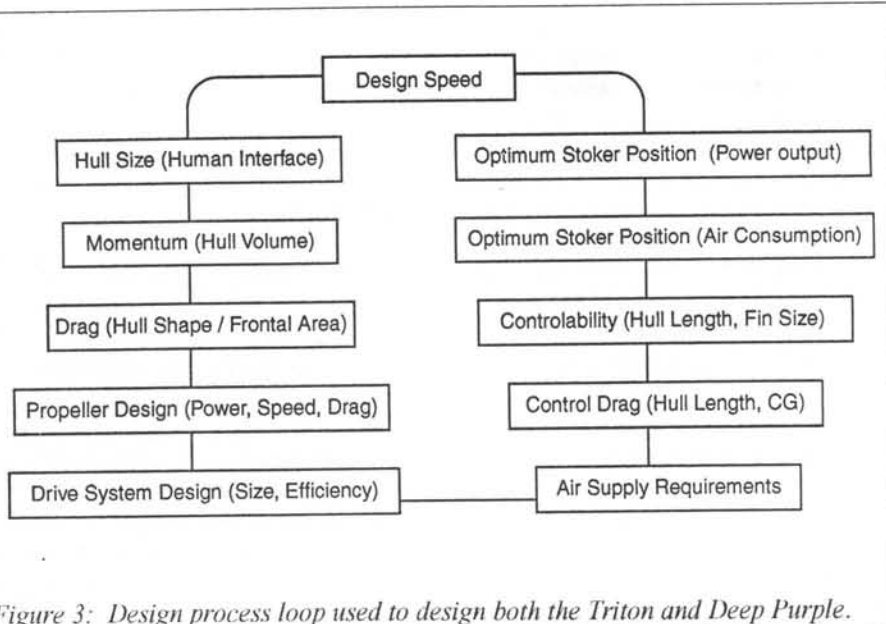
Design Speed

Hull Size (Human Interface)

Momentum (Hull Volume)

Drag (Hull Shape / Frontal Area)

Propeller Design (Power, Speed, Drag)

Drive System Design (Size, Efficiency)

Optimum Stoker Position (Power output)

Optimum Stoker Position (Air Consumption)

Controlability (Hull Length, Fin Size)

Control Drag (Hull Length, CG)

Air Supply Requirements

Figure 3: Design process loop used to design both the Triton and Deep Purple.